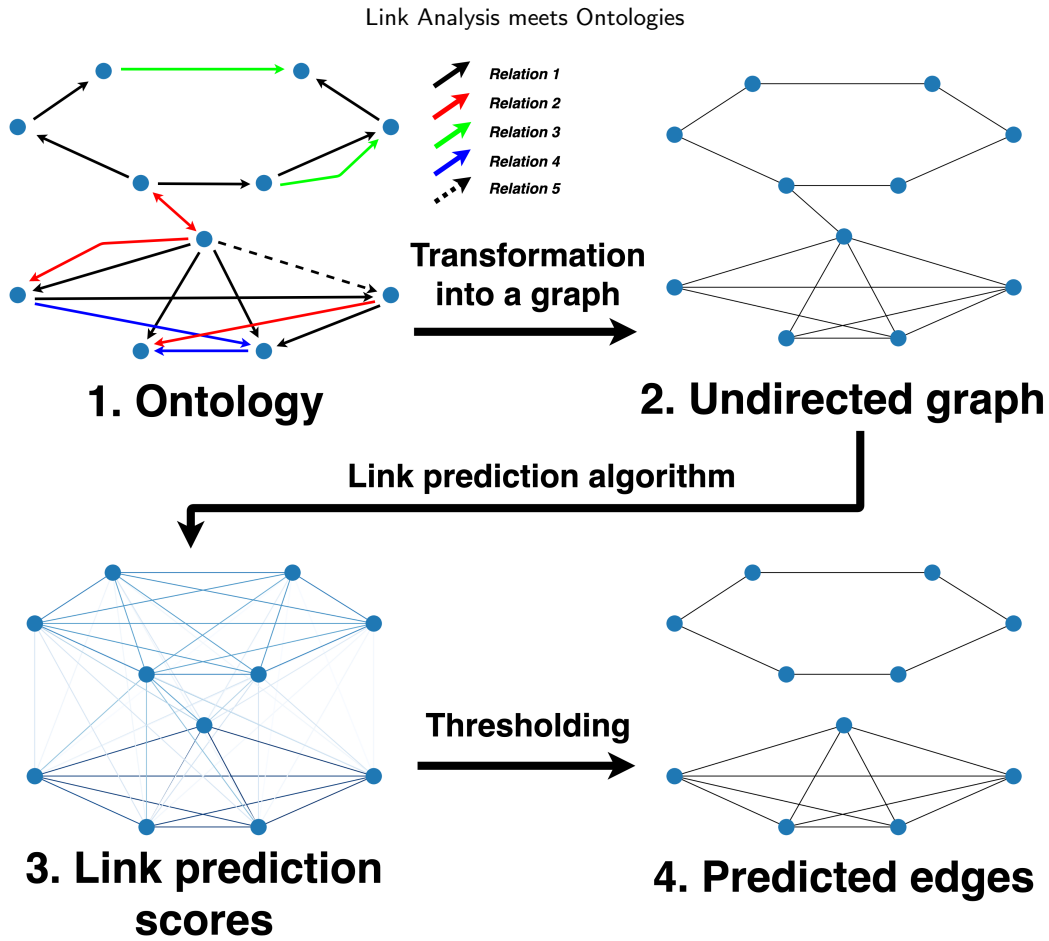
Link Analysis meets Ontologies

Relation 1
Relation 2
Relation 3
Relation 4
Relation 5

Transformation into a graph

1. Ontology

2. Undirected graph

Link prediction algorithm

Thresholding

3. Link prediction scores

4. Predicted edges